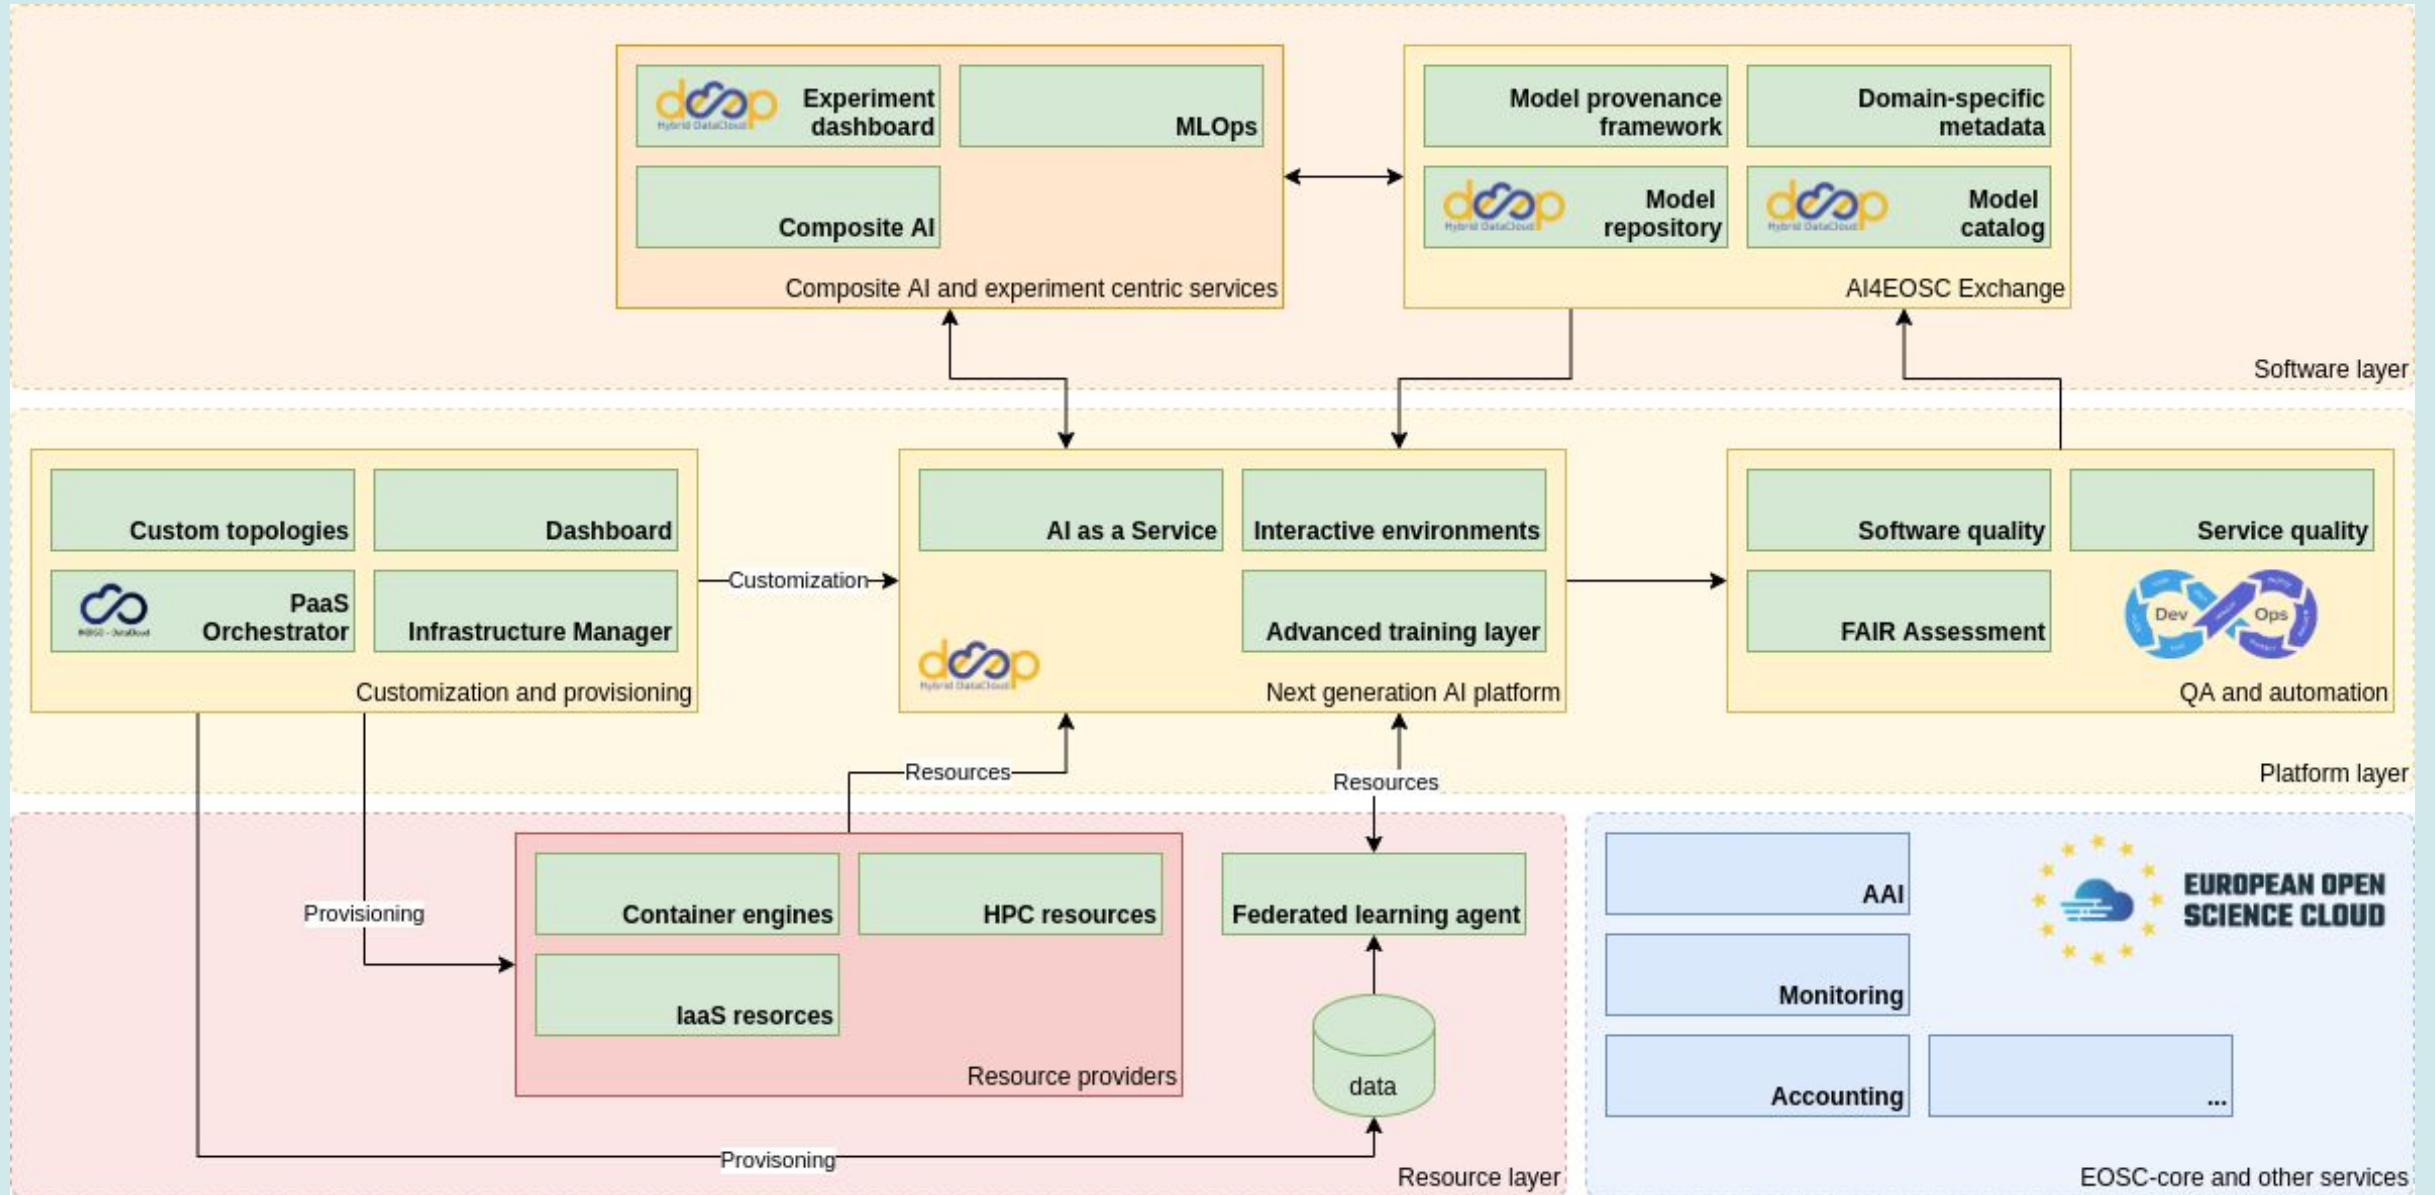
deep Hybrid DataCloud Experiment dashboard

MLOps

Composite AI

Composite AI and experiment centric services

Model provenance framework

Domain-specific metadata

deep Hybrid DataCloud Model repository

deep Hybrid DataCloud Model catalog

AI4EOSC Exchange

Software layer

Custom topologies

Dashboard

PaaS Orchestrator

Infrastructure Manager

Customization and provisioning

Customization

AI as a Service

Interactive environments

Advanced training layer

deep Hybrid DataCloud

Next generation AI platform

Software quality

Service quality

FAIR Assessment

Dev Ops

QA and automation

Platform layer

Resources

Resources

Provisioning

Container engines

HPC resources

IaaS resorces

Resource providers

Federated learning agent

data

Provisioning

Resource layer

AAI

Monitoring

Accounting

...

EUROPEAN OPEN SCIENCE CLOUD

EOSC-core and other services